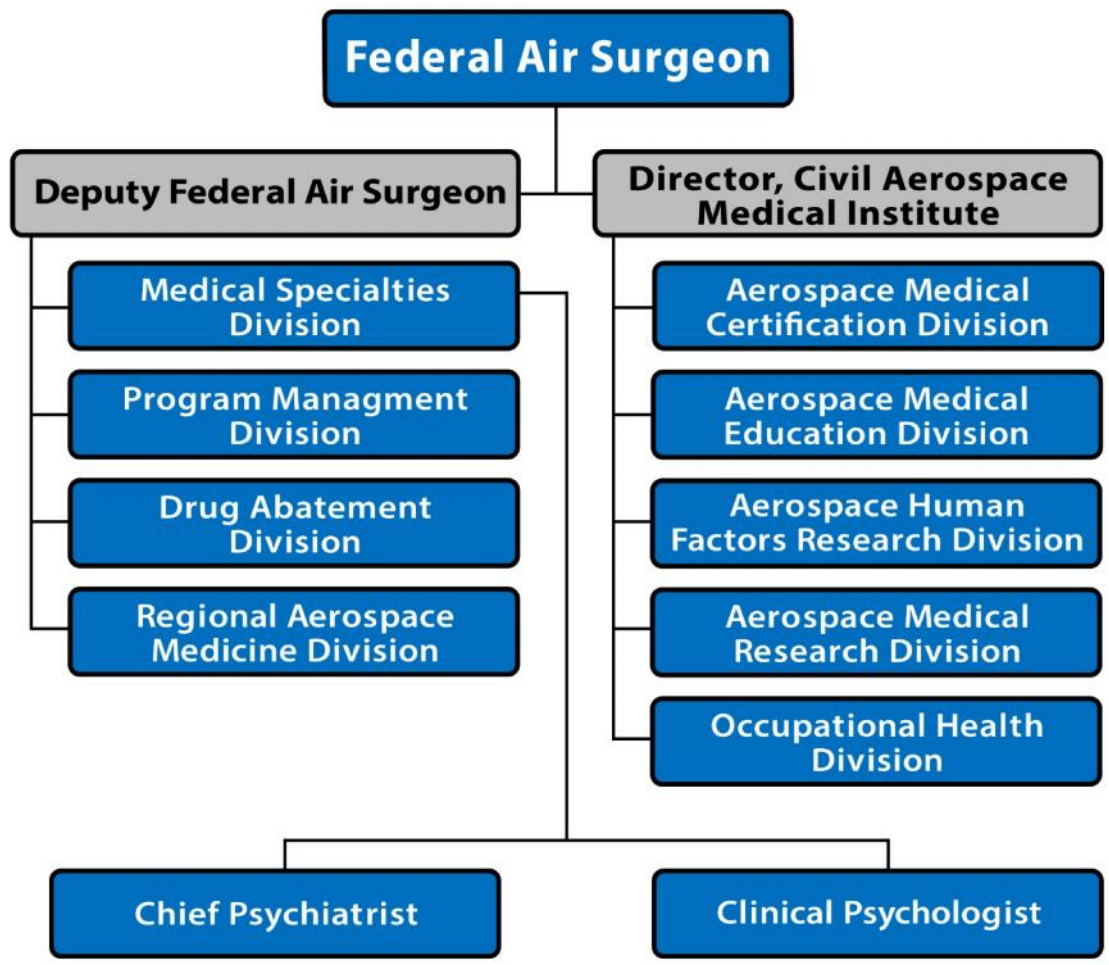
Federal Air Surgeon

Deputy Federal Air Surgeon

Director, Civil Aerospace Medical Institute

Medical Specialties Division

Program Managment Division

Drug Abatement Division

Regional Aerospace Medicine Division

Aerospace Medical Certification Division

Aerospace Medical Education Division

Aerospace Human Factors Research Division

Aerospace Medical Research Division

Occupational Health Division

Chief Psychiatrist

Clinical Psychologist